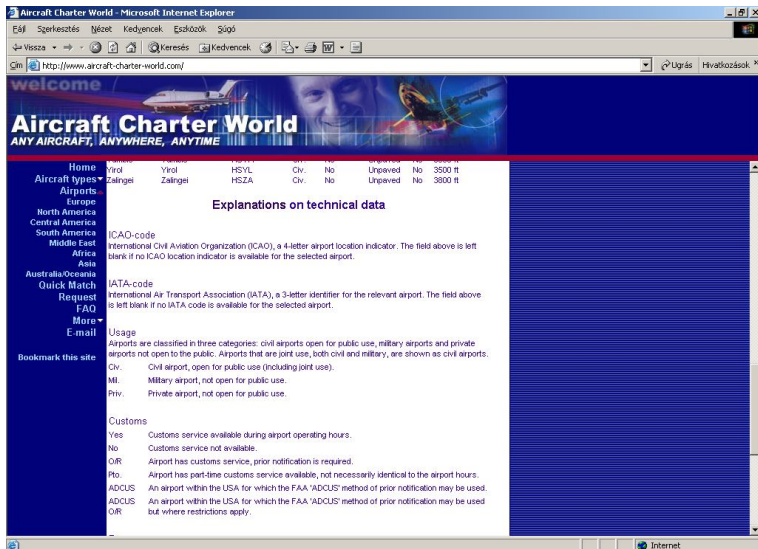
Aircraft Charter World - Microsoft Internet Explorer

Fájl Szerkesztés Nézet Kedvencek Eszközök Súgó

Vissza Keresés Kedvencek

Cím http://www.aircraft-charter-world.com/ Ugrás Hivatkozások

welcome

Aircraft Charter World
ANY AIRCRAFT, ANYWHERE, ANYTIME

Home
Aircraft types
Airports
Europe
North America
Central America
South America
Middle East
Africa
Asia
Australia/Oceania
Quick Match
Request
FAQ
More
E-mail

Bookmark this site

| | | | | | | | |
|---|---|---|---|---|---|---|---|
| Yirol | Yirol | HSYL | Civ. | No | Unpaved | No | 3500 ft |
| Zalingei | Zalingei | HSZA | Civ. | No | Unpaved | No | 3800 ft |

Explanations on technical data

ICAO-code
International Civil Aviation Organization (ICAO), a 4-letter airport location indicator. The field above is left blank if no ICAO location indicator is available for the selected airport.

IATA-code
International Air Transport Association (IATA), a 3-letter identifier for the relevant airport. The field above is left blank if no IATA code is available for the selected airport.

Usage
Airports are classified in three categories: civil airports open for public use, military airports and private airports not open to the public. Airports that are joint use, both civil and military, are shown as civil airports.

| | |
|---|---|
| Civ. | Civil airport, open for public use (including joint use). |
| Mil. | Military airport, not open for public use. |
| Priv. | Private airport, not open for public use. |

Customs

| | |
|---|---|
| Yes | Customs service available during airport operating hours. |
| No | Customs service not available. |
| O/R | Airport has customs service, prior notification is required. |
| Pto. | Airport has part-time customs service available, not necessarily identical to the airport hours. |
| ADCUS | An airport within the USA for which the FAA "ADCUS" method of prior notification may be used. |
| ADCUS O/R | An airport within the USA for which the FAA "ADCUS" method of prior notification may be used but where restrictions apply. |

Internet